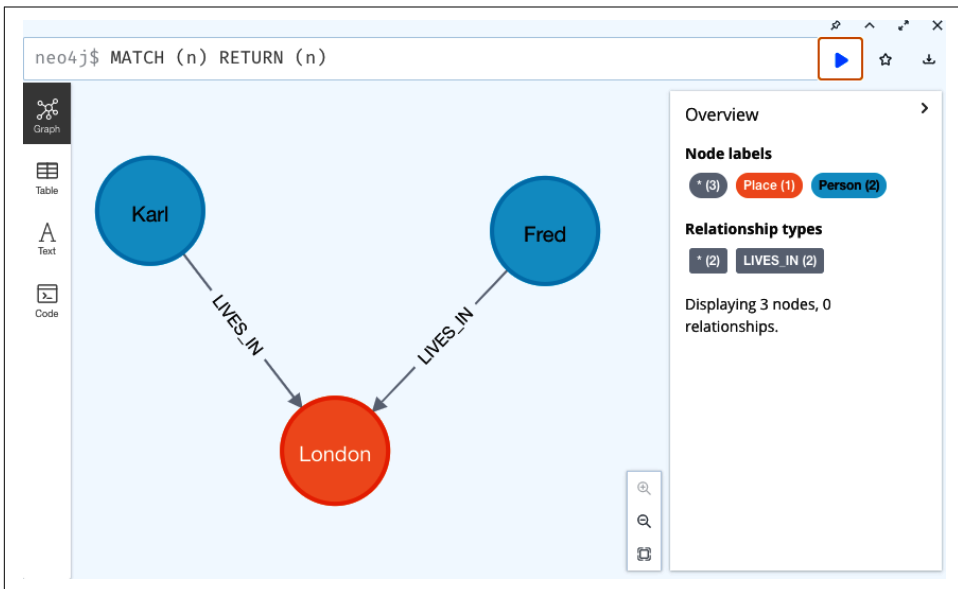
neo4j$ MATCH (n) RETURN (n)

Graph

Table

Text

Code

Karl

Fred

LIVES_IN

LIVES_IN

London

Overview

Node labels

* (3) Place (1) Person (2)

Relationship types

* (2) LIVES_IN (2)

Displaying 3 nodes, 0 relationships.